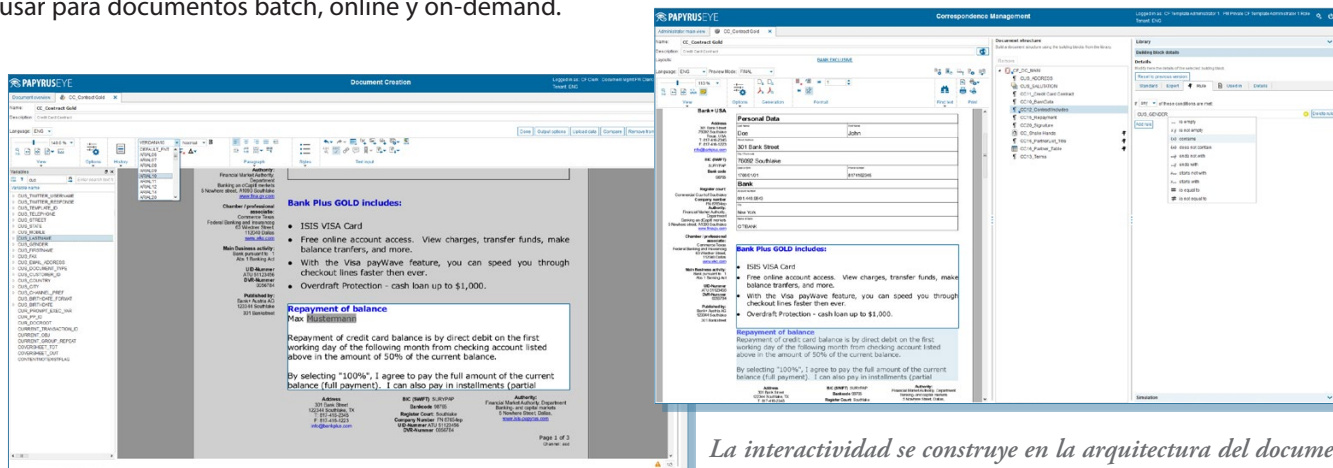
usar para documentos batch, online y on-demand.

PAPYRUSEYE

Document Creation

Name: CC_Contract Gold

Bank Plus GOLD includes:

• ISIS VISA Card

• Free online account access. View charges, transfer funds, make balance tranfers, and more.

• With the Visa payWave feature, you can speed you through checkout lines faster then ever.

• Overdraft Protection - cash loan up to $1,000.

Repayment of balance

Max Mustermann

Repayment of credit card balance is by direct debit on the first working day of the following month from checking account listed above in the amount of 50% of the current balance.

By selecting "100%", I agree to pay the full amount of the current balance (full payment). I can also pay in installments (partial

Page 1 of 3

PAPYRUSEYE

Correspondence Management

Name: CC_Contract Gold

Personal Data

Doe

John

301 Bank Street

76092 Southlake

Bank

New York

Bank Plus GOLD includes:

• ISIS VISA Card

• Free online account access. View charges, transfer funds, make balance tranfers, and more.

• With the Visa payWave feature, you can speed you through checkout lines faster then ever.

• Overdraft Protection - cash loan up to $1,000.

Repayment of balance

Repayment of credit card balance is by direct debit on the first working day of the following month from checking account listed above in the amount of 50% of the current balance.

By selecting "100%", I agree to pay the full amount of the current balance (full payment). I can also pay in installments (partial

Document structure

Library

Building block details

is empty

is not empty

contains

does not contain

ends with

ends not with

starts with

starts not with

is equal to

is not equal to

Simulation

La interactividad se construye en la arquitectura del docume